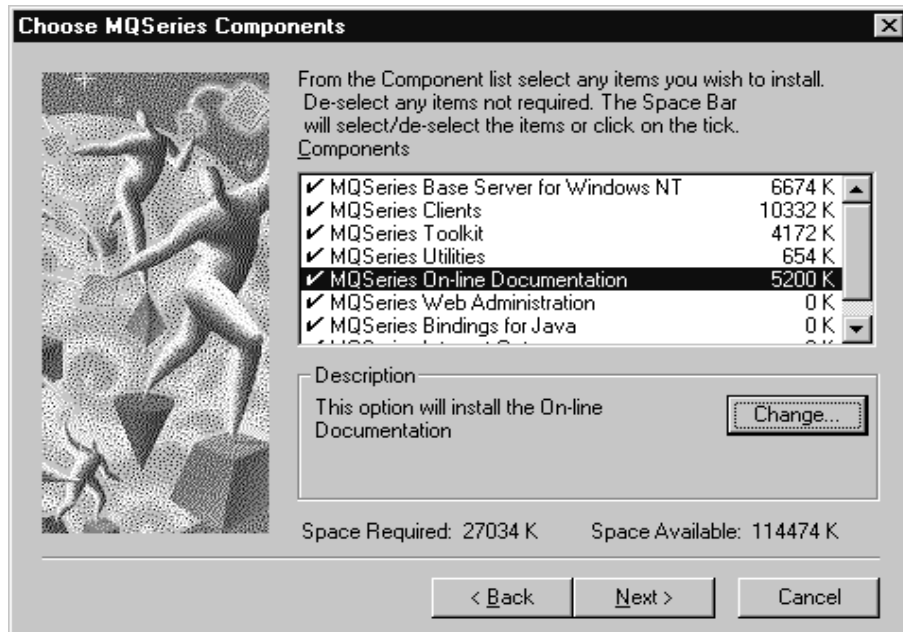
Choose MQSeries Components

From the Component list select any items you wish to install. De-select any items not required. The Space Bar will select/de-select the items or click on the tick.

Components

| | | |
|---|---|---|
| ✔ | MQSeries Base Server for Windows NT | 6674 K |
| ✔ | MQSeries Clients | 10332 K |
| ✔ | MQSeries Toolkit | 4172 K |
| ✔ | MQSeries Utilities | 654 K |
| ✔ | MQSeries On-line Documentation | 5200 K |
| ✔ | MQSeries Web Administration | 0 K |
| ✔ | MQSeries Bindings for Java | 0 K |
| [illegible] | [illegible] | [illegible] |

Description

This option will install the On-line Documentation

Change...

Space Required: 27034 K

Space Available: 114474 K

< Back

Next >

Cancel